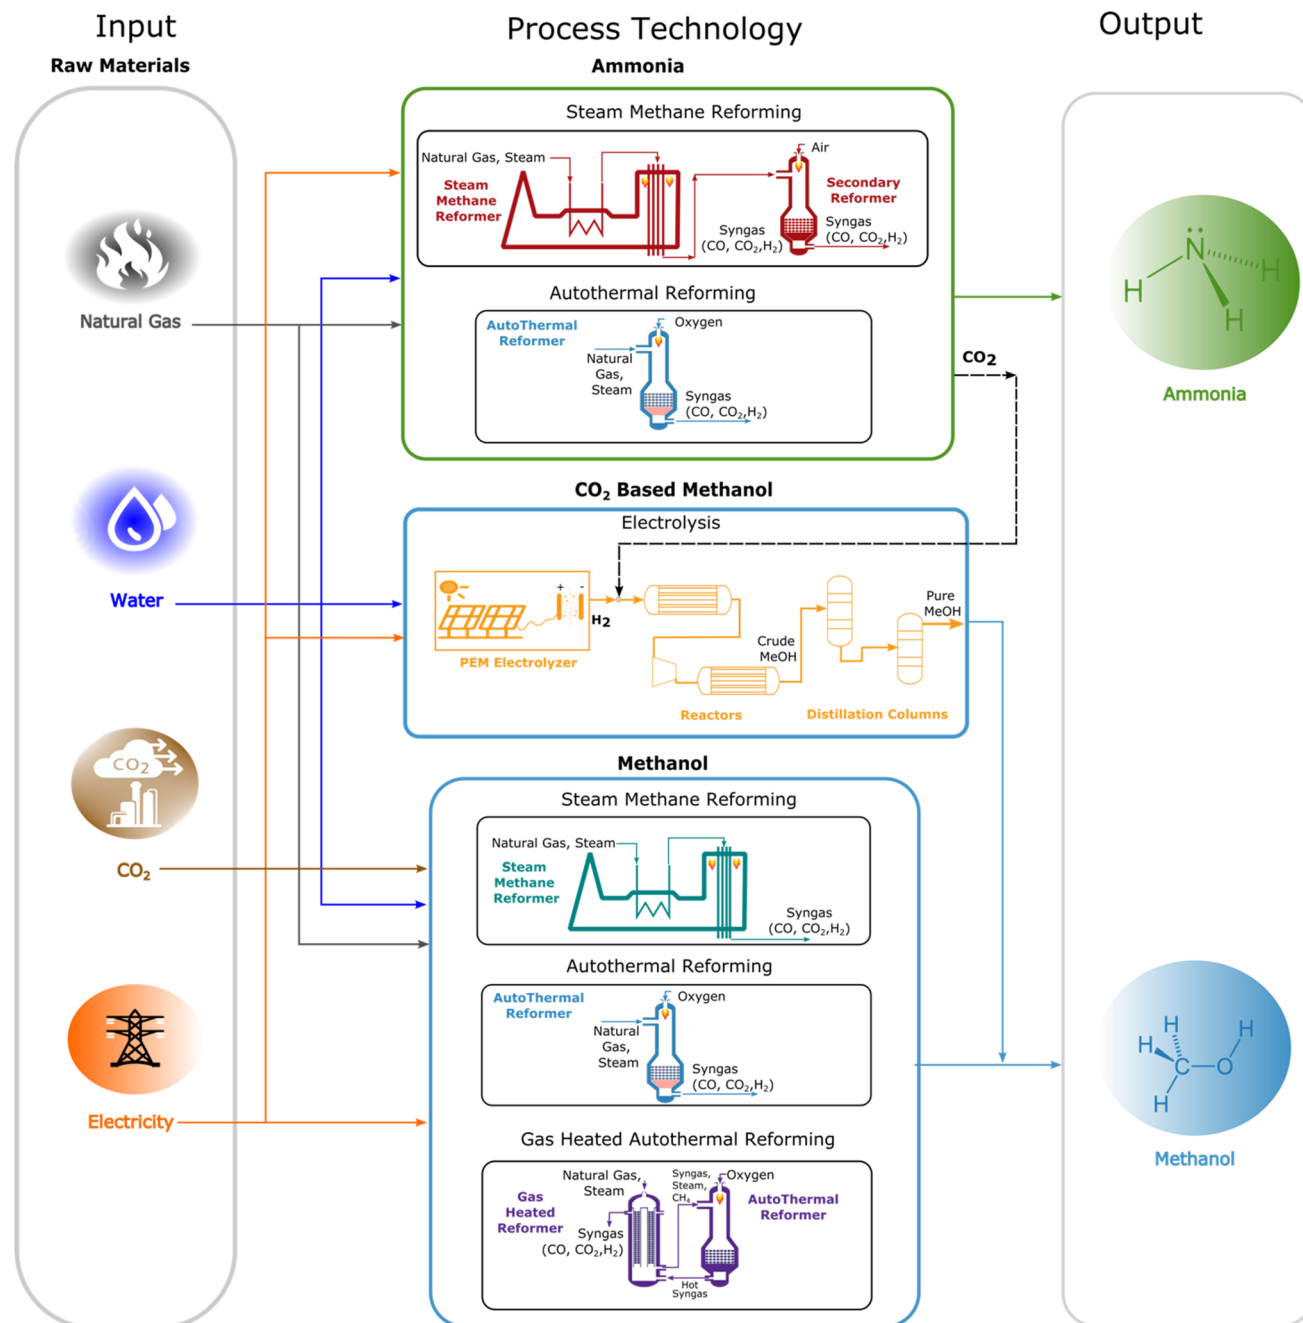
Input
Raw Materials

Natural Gas

Water

$CO_2$

$CO_2$

Electricity

Process Technology
Ammonia

Steam Methane Reforming

Natural Gas, Steam
Steam Methane Reformer
Air
Secondary Reformer
Syngas ($CO, CO_2, H_2$)
Syngas ($CO, CO_2, H_2$)

Autothermal Reforming

AutoThermal Reformer
Oxygen
Natural Gas, Steam
Syngas ($CO, CO_2, H_2$)

$CO_2$

$CO_2$ Based Methanol

Electrolysis

+ -
$H_2$
PEM Electrolyzer
Crude MeOH
Pure MeOH
Reactors
Distillation Columns

Methanol

Steam Methane Reforming

Natural Gas, Steam
Steam Methane Reformer
Syngas ($CO, CO_2, H_2$)

Autothermal Reforming

AutoThermal Reformer
Oxygen
Natural Gas, Steam
Syngas ($CO, CO_2, H_2$)

Gas Heated Autothermal Reforming

Natural Gas, Steam
Syngas, Steam, $CH_4$
Oxygen
Gas Heated Reformer
AutoThermal Reformer
Syngas ($CO, CO_2, H_2$)
Hot Syngas

Output

N
H
H
H
Ammonia

H
H
H
C
O
H
Methanol